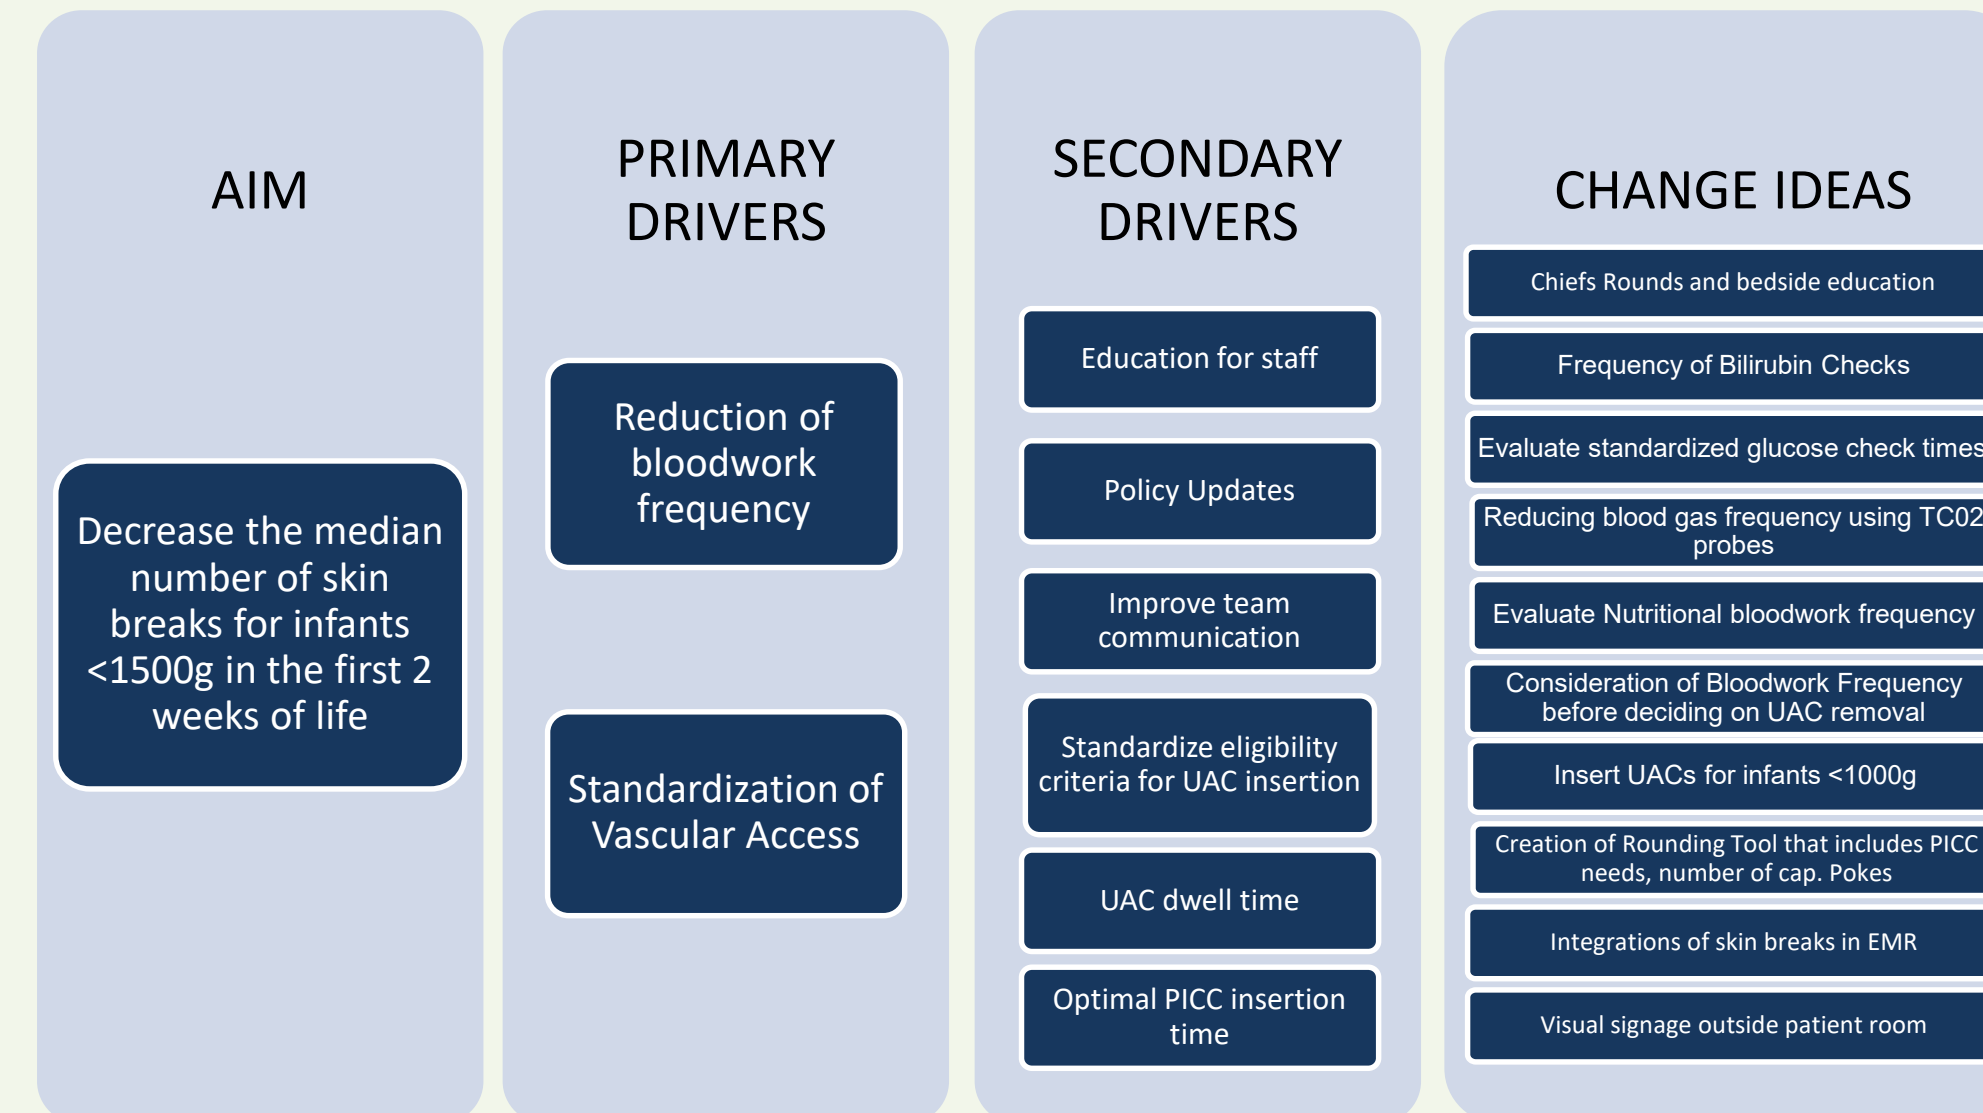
AIM

Decrease the median number of skin breaks for infants <1500g in the first 2 weeks of life

PRIMARY DRIVERS

Reduction of bloodwork frequency

Standardization of Vascular Access

SECONDARY DRIVERS

Education for staff

Policy Updates

Improve team communication

Standardize eligibility criteria for UAC insertion

UAC dwell time

Optimal PICC insertion time

CHANGE IDEAS

Chiefs Rounds and bedside education

Frequency of Bilirubin Checks

Evaluate standardized glucose check times

Reducing blood gas frequency using TC02 probes

Evaluate Nutritional bloodwork frequency

Consideration of Bloodwork Frequency before deciding on UAC removal

Insert UACs for infants <1000g

Creation of Rounding Tool that includes PICC needs, number of cap. Pokes

Integrations of skin breaks in EMR

Visual signage outside patient room